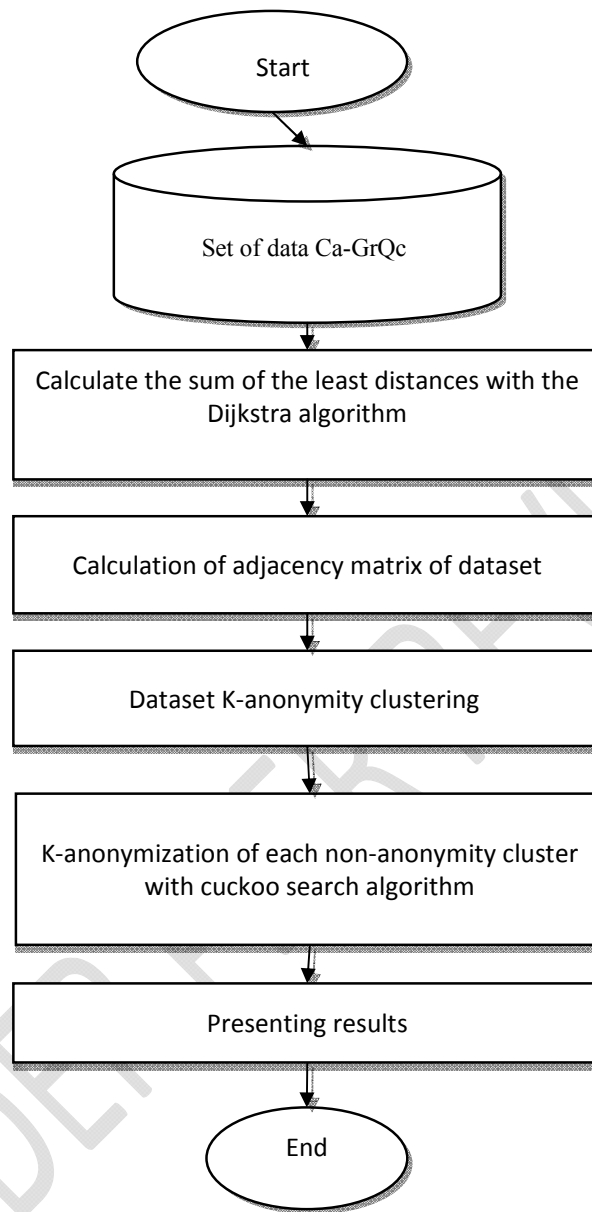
Start

Set of data Ca-GrQc

Calculate the sum of the least distances with the Dijkstra algorithm

Calculation of adjacency matrix of dataset

Dataset K-anonymity clustering

K-anonymization of each non-anonymity cluster with cuckoo search algorithm

Presenting results

End